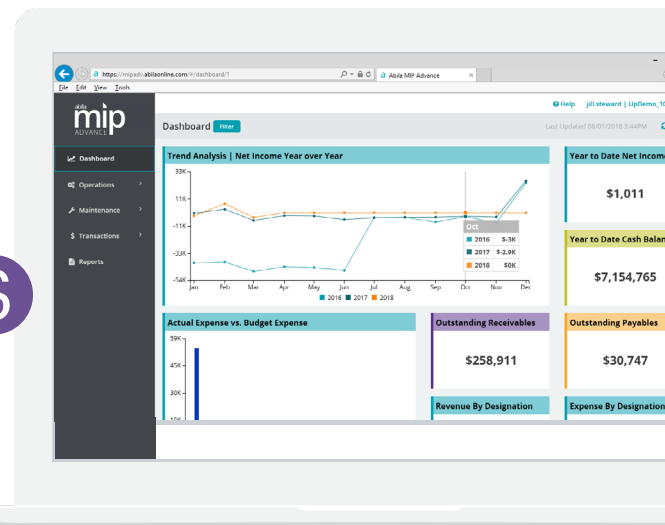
https://mipadv.abilaonline.com/4/dashboard/1
Abila MIP Advance
File Edit View Tools

abila mip ADVANCE

Help jill.steward | UpDemo_10

Dashboard Filter
Last Updated 08/01/2018 3:44PM

Dashboard
Operations
Maintenance
Transactions
Reports

Trend Analysis | Net Income Year over Year
33K
11K
-11K
-33K
-54K
Jan Feb Mar Apr May Jun Jul Aug Sep Oct Nov Dec
Oct
2016 $-3K
2017 $-2.9K
2018 $0K
2016 2017 2018

Year to Date Net Income
$1,011

Year to Date Cash Balan
$7,154,765

Actual Expense vs. Budget Expense
59K
45K
30K

Outstanding Receivables
$258,911

Outstanding Payables
$30,747

Revenue By Designation

Expense By Designation